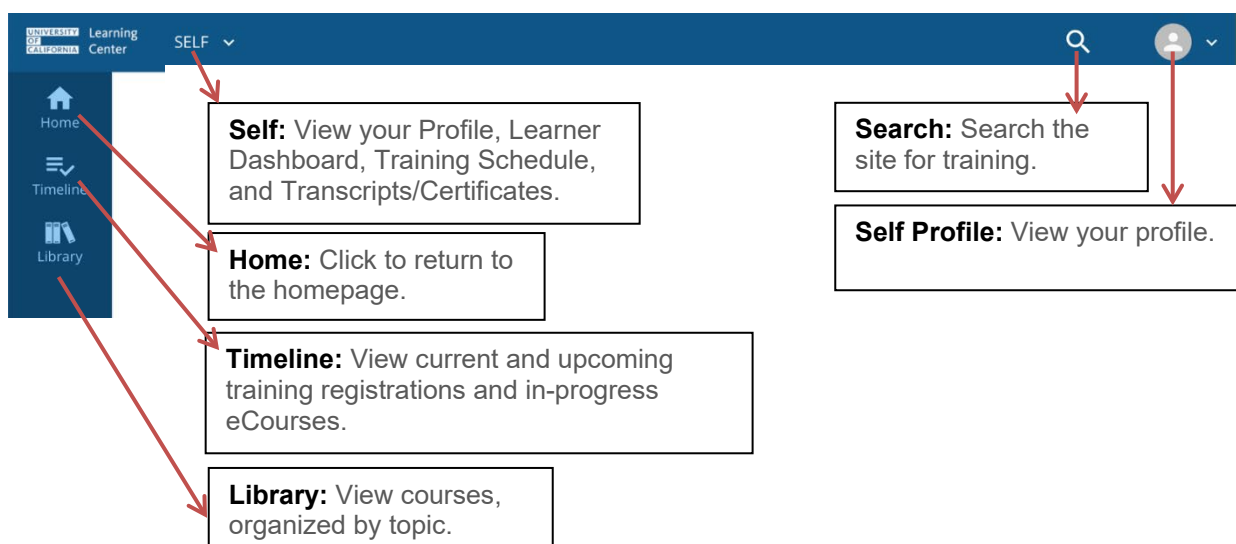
UNIVERSITY OF CALIFORNIA Learning Center

SELF

Home

Timeline

Library

**Self:** View your Profile, Learner Dashboard, Training Schedule, and Transcripts/Certificates.

**Search:** Search the site for training.

**Self Profile:** View your profile.

**Home:** Click to return to the homepage.

**Timeline:** View current and upcoming training registrations and in-progress eCourses.

**Library:** View courses, organized by topic.